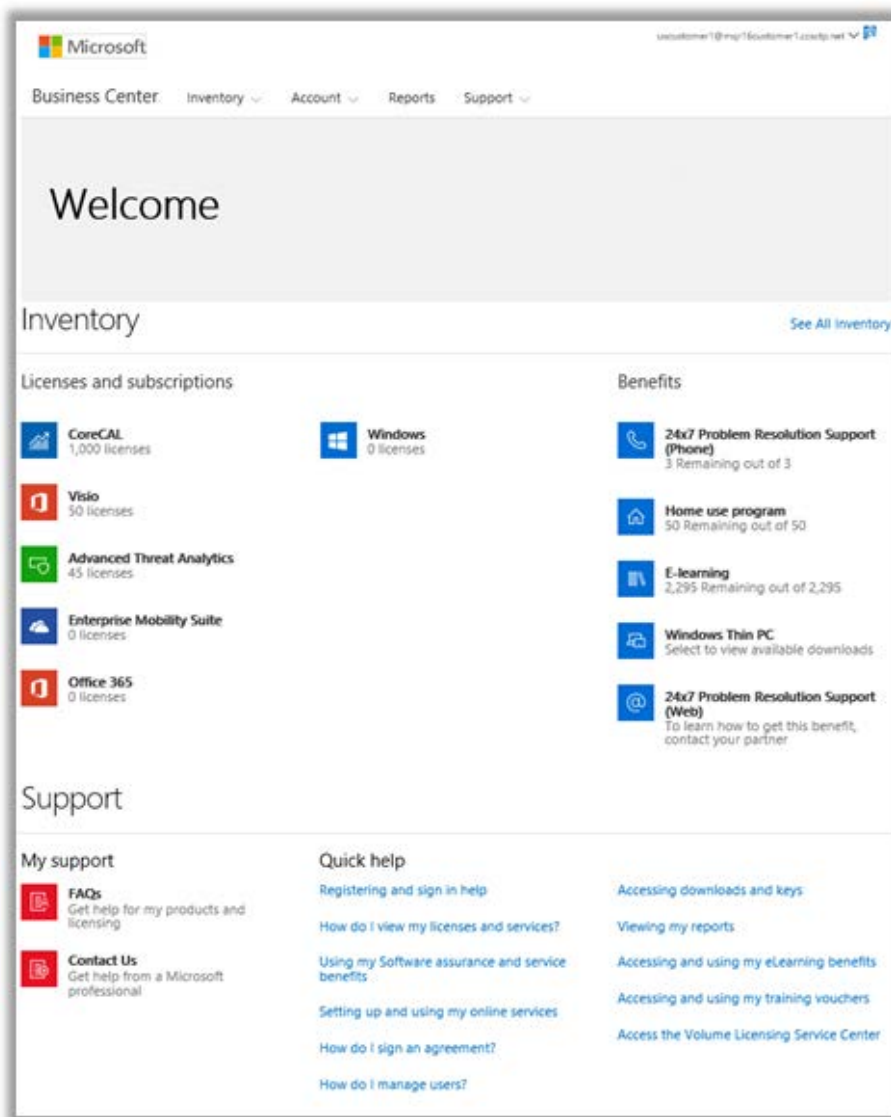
Microsoft

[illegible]

Business Center Inventory Account Reports Support

Welcome

Inventory

See All Inventory

Licenses and subscriptions

CoreCAL
1,000 licenses

Visio
50 licenses

Advanced Threat Analytics
45 licenses

Enterprise Mobility Suite
0 licenses

Office 365
0 licenses

Windows
0 licenses

Benefits

24x7 Problem Resolution Support (Phone)
3 Remaining out of 3

Home use program
50 Remaining out of 50

E-learning
2,295 Remaining out of 2,295

Windows Thin PC
Select to view available downloads

24x7 Problem Resolution Support (Web)
To learn how to get this benefit, contact your partner

Support

My support

FAQs
Get help for my products and licensing

Contact Us
Get help from a Microsoft professional

Quick help

Registering and sign in help

How do I view my licenses and services?

Using my Software assurance and service benefits

Setting up and using my online services

How do I sign an agreement?

How do I manage users?

Accessing downloads and keys

Viewing my reports

Accessing and using my eLearning benefits

Accessing and using my training vouchers

Access the Volume Licensing Service Center